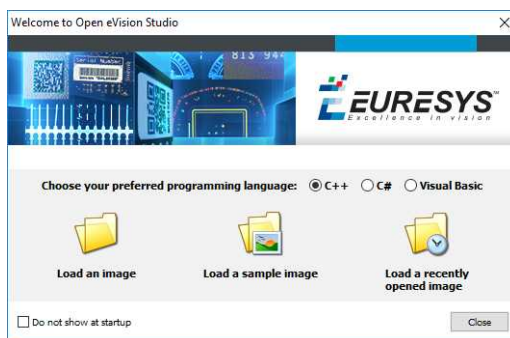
Welcome to Open eVision Studio

×

813 94

EURESYS
Excellence in vision

Choose your preferred programming language: C++ C# Visual Basic

Load an image

Load a sample image

Load a recently opened image

Do not show at startup

Close